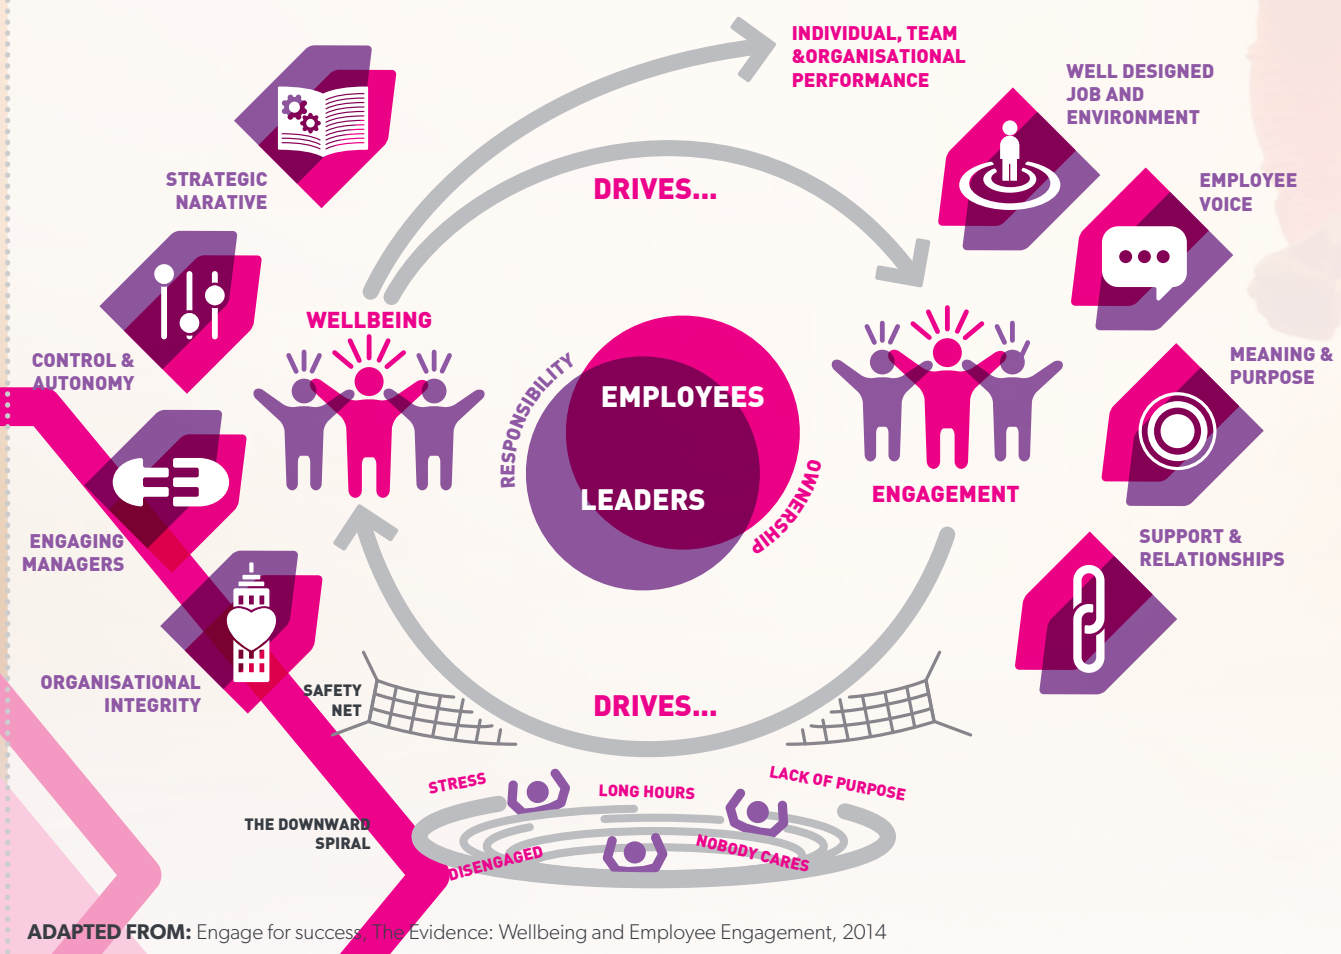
INDIVIDUAL, TEAM &ORGANISATIONAL PERFORMANCE

WELL DESIGNED JOB AND ENVIRONMENT

STRATEGIC NARATIVE

DRIVES...

EMPLOYEE VOICE

CONTROL & AUTONOMY

WELLBEING

MEANING & PURPOSE

RESPONSIBILITY

EMPLOYEES

LEADERS

OWNERSHIP

ENGAGEMENT

ENGAGING MANAGERS

SUPPORT & RELATIONSHIPS

ORGANISATIONAL INTEGRITY

SAFETY NET

DRIVES...

STRESS

LONG HOURS

LACK OF PURPOSE

THE DOWNWARD SPIRAL

DISENGAGED

NOBODY CARES

ADAPTED FROM: Engage for success, The Evidence: Wellbeing and Employee Engagement, 2014